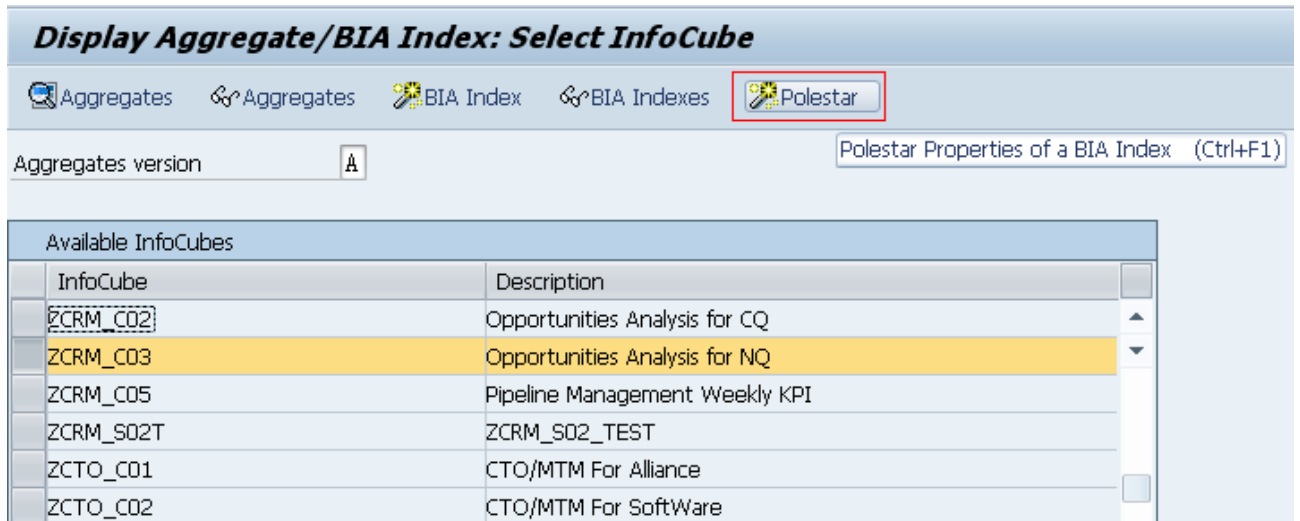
Display Aggregate/BIA Index: Select InfoCube

Aggregates  Aggregates  BIA Index  BIA Indexes  Polestar

Aggregates version A

Polestar Properties of a BIA Index (Ctrl+F1)

Available InfoCubes

| InfoCube | Description |
|---|---|
| ZCRM_C02 | Opportunities Analysis for CQ |
| ZCRM_C03 | Opportunities Analysis for NQ |
| ZCRM_C05 | Pipeline Management Weekly KPI |
| ZCRM_S02T | ZCRM_S02_TEST |
| ZCTO_C01 | CTO/MTM For Alliance |
| ZCTO_C02 | CTO/MTM For SoftWare |